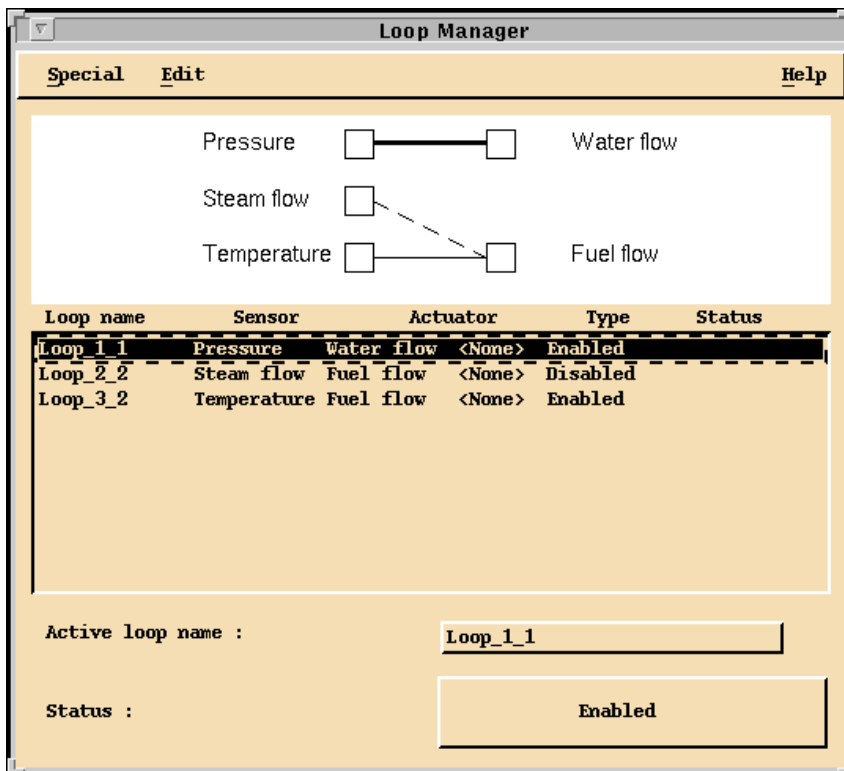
Loop Manager

Special Edit Help

Pressure Water flow

Steam flow

Temperature Fuel flow

| Loop name | Sensor | Actuator | Type | Status |
|---|---|---|---|---|
| Loop_1_1 | Pressure | Water flow | <None> | Enabled |
| Loop_2_2 | Steam flow | Fuel flow | <None> | Disabled |
| Loop_3_2 | Temperature | Fuel flow | <None> | Enabled |

Active loop name : Loop_1_1

Status : Enabled